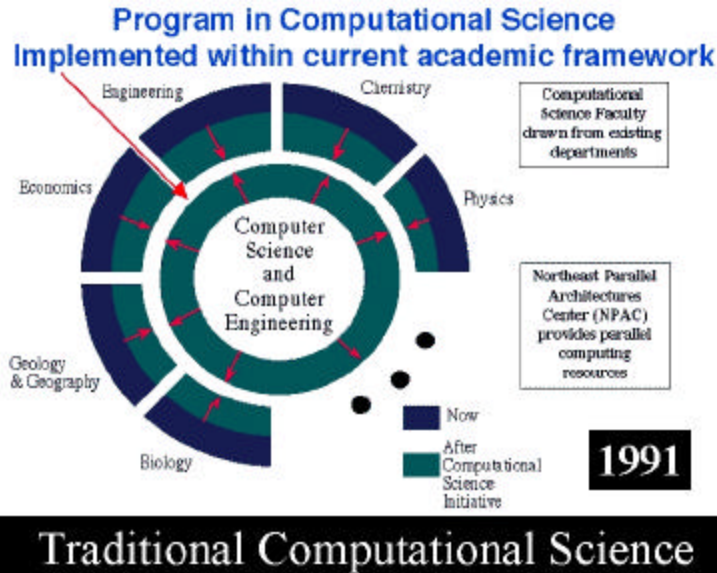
Program in Computational Science
Implemented within current academic framework

Engineering

Chemistry

Computational Science Faculty drawn from existing departments

Economics

Physics

Computer Science and Computer Engineering

Northeast Parallel Architectures Center (NPAC) provides parallel computing resources

Geology & Geography

Now

After Computational Science Initiative

Biology

1991

Traditional Computational Science